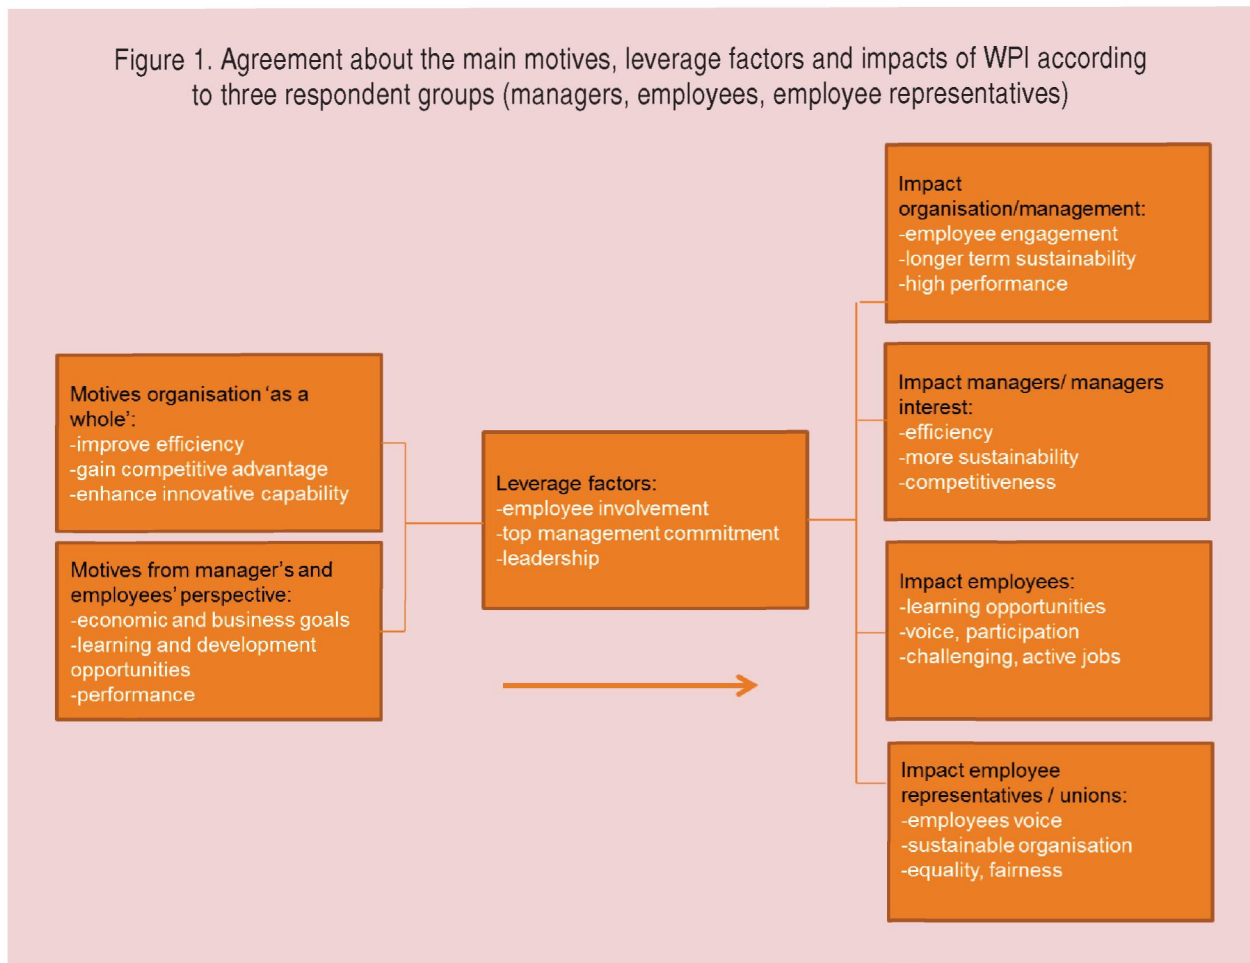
Figure 1. Agreement about the main motives, leverage factors and impacts of WPI according to three respondent groups (managers, employees, employee representatives)

Motives organisation 'as a whole':
-improve efficiency
-gain competitive advantage
-enhance innovative capability

Motives from manager's and employees' perspective:
-economic and business goals
-learning and development opportunities
-performance

Leverage factors:
-employee involvement
-top management commitment
-leadership

Impact organisation/management:
-employee engagement
-longer term sustainability
-high performance

Impact managers/ managers interest:
-efficiency
-more sustainability
-competitiveness

Impact employees:
-learning opportunities
-voice, participation
-challenging, active jobs

Impact employee representatives / unions:
-employees voice
-sustainable organisation
-equality, fairness